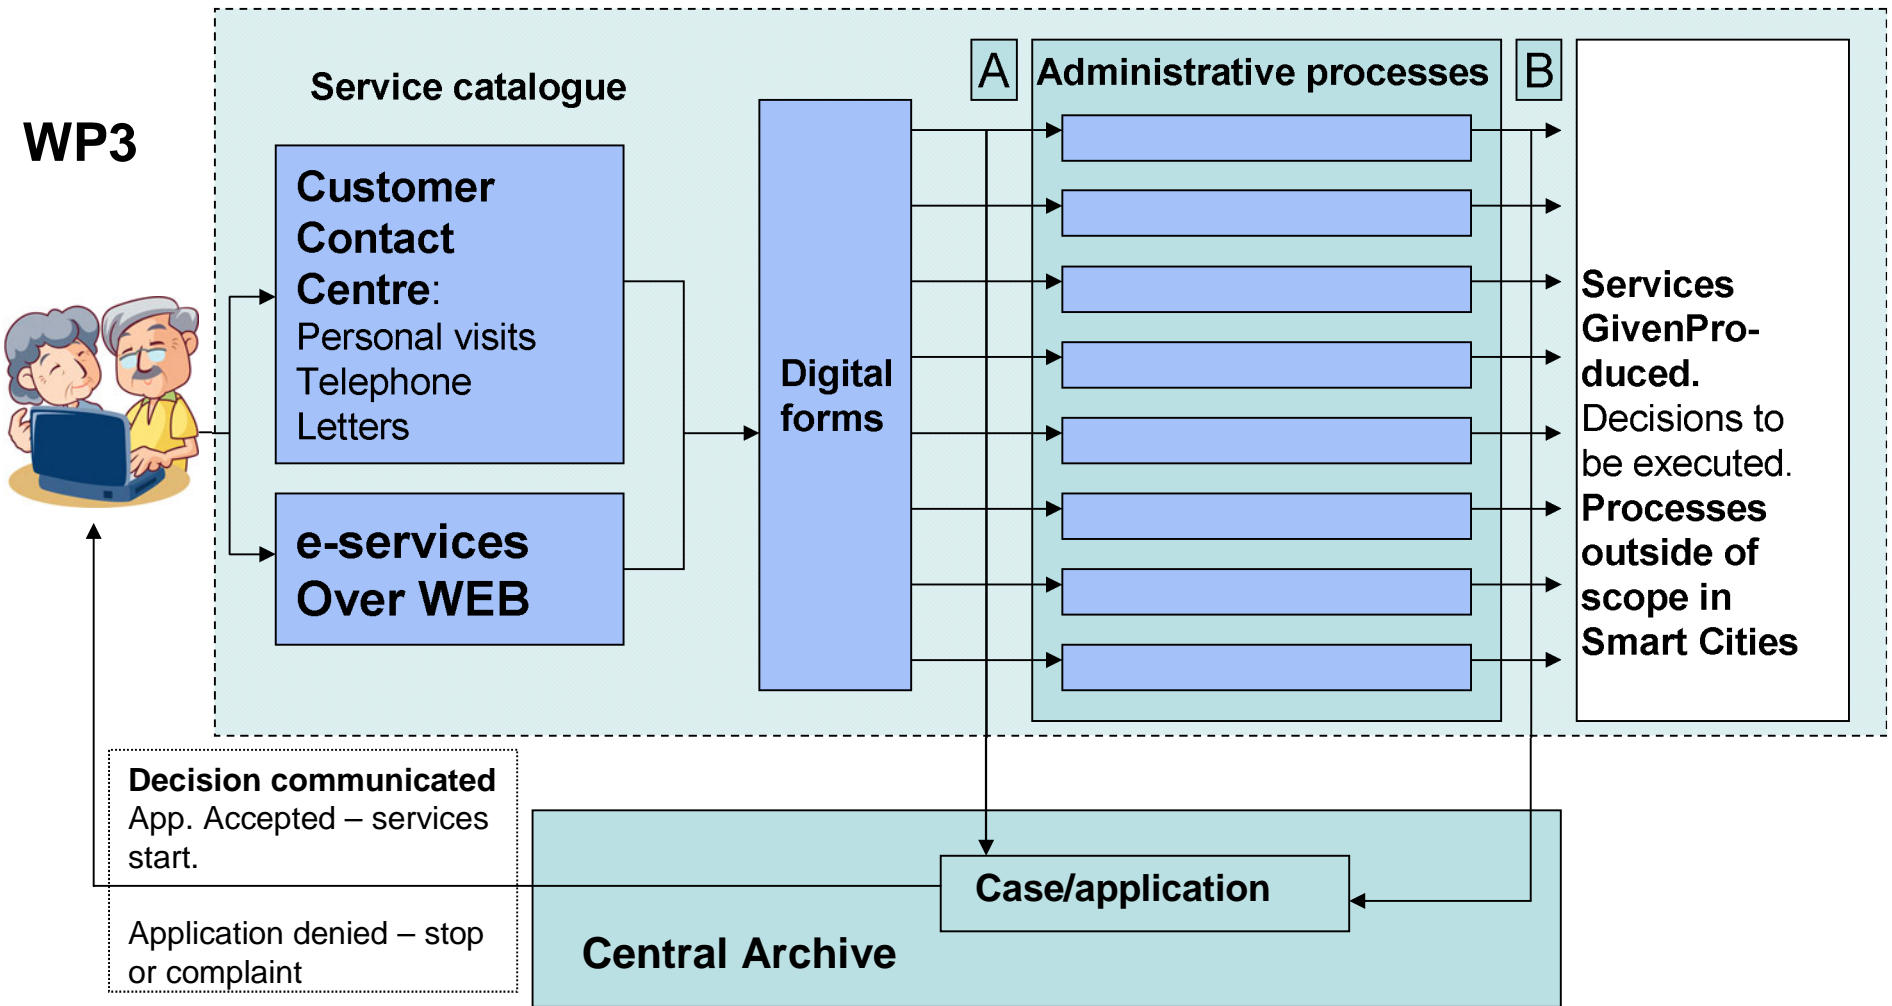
WP3

Service catalogue

Customer Contact Centre:
Personal visits
Telephone
Letters

e-services Over WEB

Digital forms

A

Administrative processes

B

Services GivenProduced.
Decisions to be executed.
Processes outside of scope in Smart Cities

Decision communicated
App. Accepted – services start.

Application denied – stop or complaint

Case/application

Central Archive